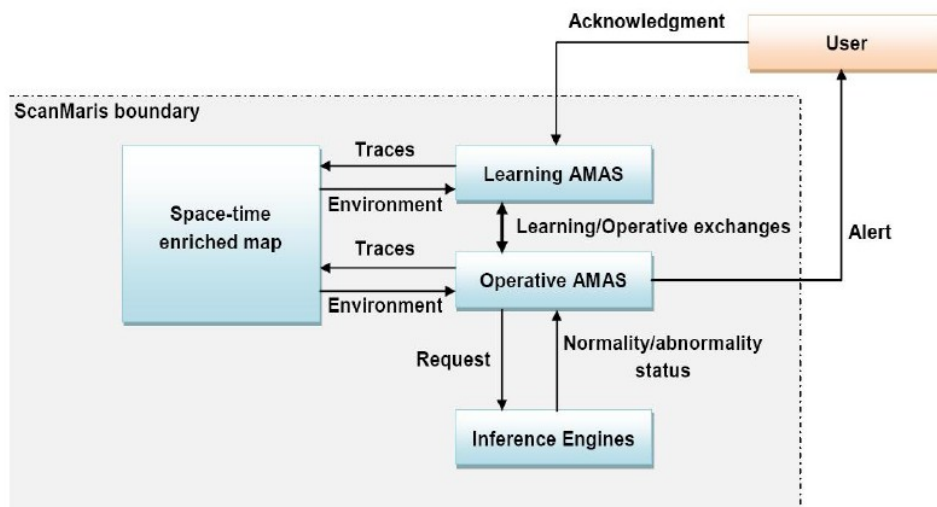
Acknowledgment

User

ScanMaris boundary

Traces

Learning AMAS

Space-time enriched map

Environment

Learning/Operative exchanges

Alert

Traces

Operative AMAS

Environment

Request

Normality/abnormality status

Inference Engines